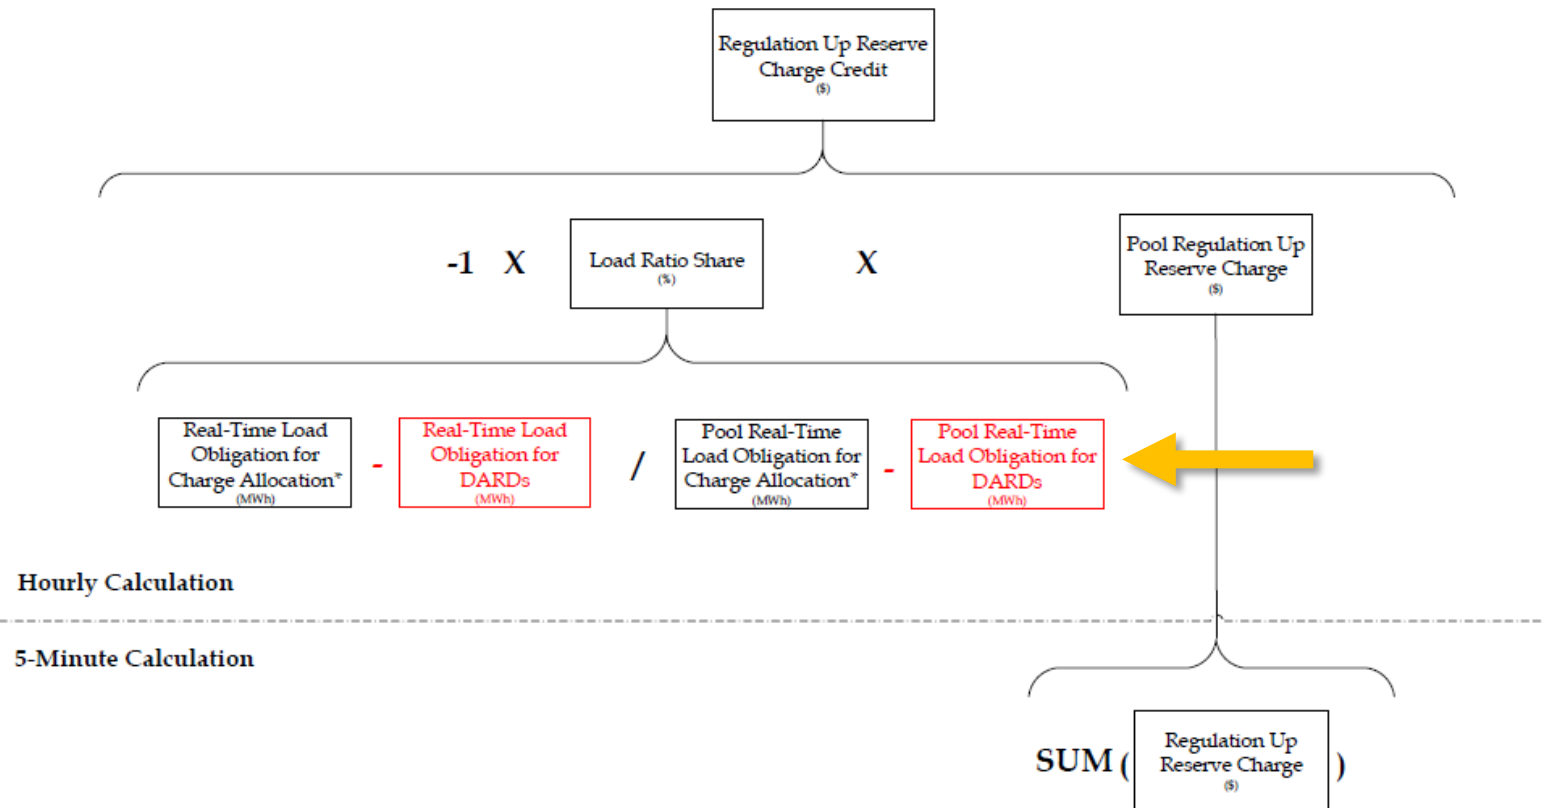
Regulation Up Reserve Charge Credit
($)

-1 X Load Ratio Share
(%)
X Pool Regulation Up Reserve Charge
($)

Real-Time Load Obligation for Charge Allocation*
(MWh)
- Real-Time Load Obligation for DARDs
(MWh)
/ Pool Real-Time Load Obligation for Charge Allocation*
(MWh)
- Pool Real-Time Load Obligation for DARDs
(MWh)

Hourly Calculation

5-Minute Calculation

SUM ( Regulation Up Reserve Charge
($)
)